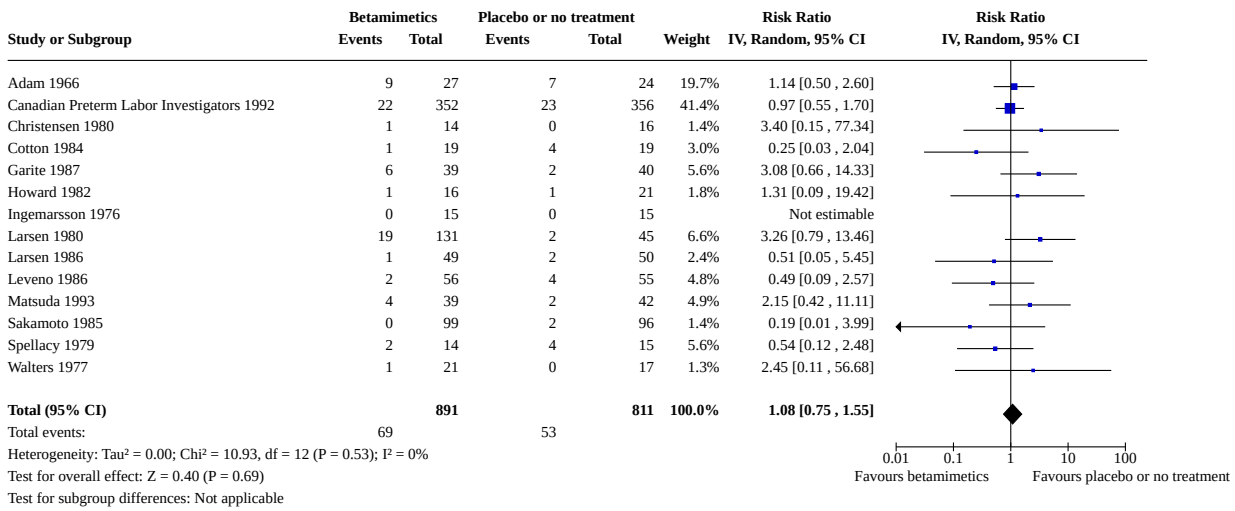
| Study or Subgroup | Betamimetics Events | Betamimetics Total | Placebo or no treatment Events | Placebo or no treatment Total | Weight | Risk Ratio IV, Random, 95% CI |
|---|---|---|---|---|---|---|
| Adam 1966 | 9 | 27 | 7 | 24 | 19.7% | 1.14 [0.50 , 2.60] |
| Canadian Preterm Labor Investigators 1992 | 22 | 352 | 23 | 356 | 41.4% | 0.97 [0.55 , 1.70] |
| Christensen 1980 | 1 | 14 | 0 | 16 | 1.4% | 3.40 [0.15 , 77.34] |
| Cotton 1984 | 1 | 19 | 4 | 19 | 3.0% | 0.25 [0.03 , 2.04] |
| Garite 1987 | 6 | 39 | 2 | 40 | 5.6% | 3.08 [0.66 , 14.33] |
| Howard 1982 | 1 | 16 | 1 | 21 | 1.8% | 1.31 [0.09 , 19.42] |
| Ingemarsson 1976 | 0 | 15 | 0 | 15 | | Not estimable |
| Larsen 1980 | 19 | 131 | 2 | 45 | 6.6% | 3.26 [0.79 , 13.46] |
| Larsen 1986 | 1 | 49 | 2 | 50 | 2.4% | 0.51 [0.05 , 5.45] |
| Leveno 1986 | 2 | 56 | 4 | 55 | 4.8% | 0.49 [0.09 , 2.57] |
| Matsuda 1993 | 4 | 39 | 2 | 42 | 4.9% | 2.15 [0.42 , 11.11] |
| Sakamoto 1985 | 0 | 99 | 2 | 96 | 1.4% | 0.19 [0.01 , 3.99] |
| Spellacy 1979 | 2 | 14 | 4 | 15 | 5.6% | 0.54 [0.12 , 2.48] |
| Walters 1977 | 1 | 21 | 0 | 17 | 1.3% | 2.45 [0.11 , 56.68] |
| **Total (95% CI)** | | **891** | | **811** | **100.0%** | **1.08 [0.75 , 1.55]** |
| Total events: | 69 | | 53 | | | |

Risk Ratio
IV, Random, 95% CI

Heterogeneity: Tau² = 0.00; Chi² = 10.93, df = 12 (P = 0.53); I² = 0%
Test for overall effect: Z = 0.40 (P = 0.69)
Test for subgroup differences: Not applicable

0.01 0.1 1 10 100
Favours betamimetics Favours placebo or no treatment